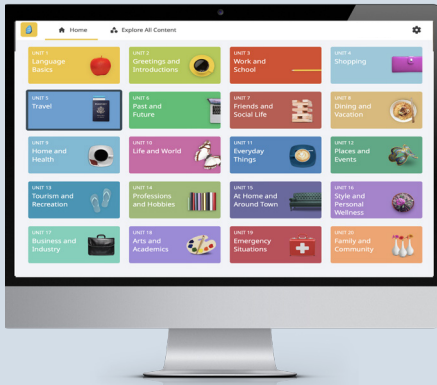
Home
Explore All Content

UNIT 1
Language Basics

UNIT 2
Greetings and Introductions

UNIT 3
Work and School

UNIT 4
Shopping

UNIT 5
Travel

UNIT 6
Past and Future

UNIT 7
Friends and Social Life

UNIT 8
Dining and Vacation

UNIT 9
Home and Health

UNIT 10
Life and World

UNIT 11
Everyday Things

UNIT 12
Places and Events

UNIT 13
Tourism and Recreation

UNIT 14
Professions and Hobbies

UNIT 15
At Home and Around Town

UNIT 16
Style and Personal Wellness

UNIT 17
Business and Industry

UNIT 18
Arts and Academics

UNIT 19
Emergency Situations

UNIT 20
Family and Community